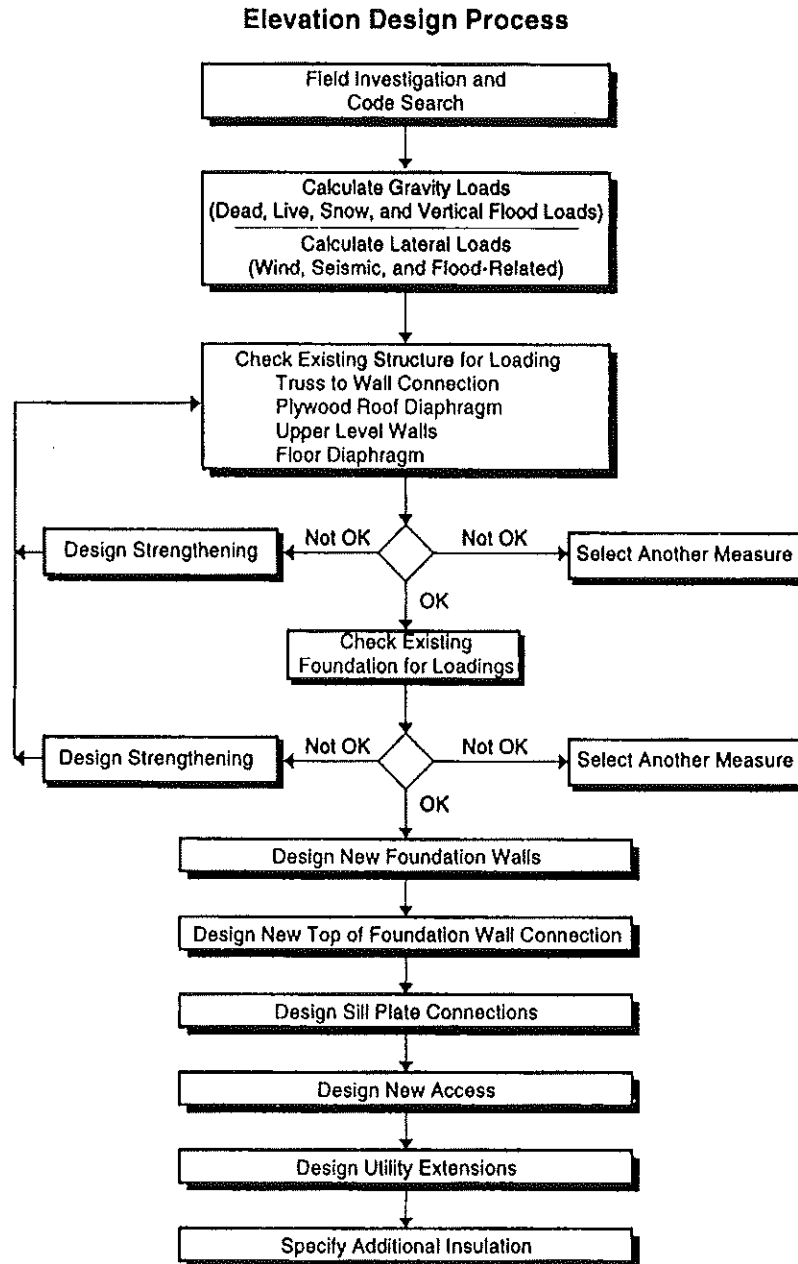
Elevation Design Process

Field Investigation and Code Search

Calculate Gravity Loads (Dead, Live, Snow, and Vertical Flood Loads)

Calculate Lateral Loads (Wind, Seismic, and Flood-Related)

Check Existing Structure for Loading
Truss to Wall Connection
Plywood Roof Diaphragm
Upper Level Walls
Floor Diaphragm

Design Strengthening

Not OK

Not OK

Select Another Measure

OK

Check Existing Foundation for Loadings

Design Strengthening

Not OK

Not OK

Select Another Measure

OK

Design New Foundation Walls

Design New Top of Foundation Wall Connection

Design Sill Plate Connections

Design New Access

Design Utility Extensions

Specify Additional Insulation